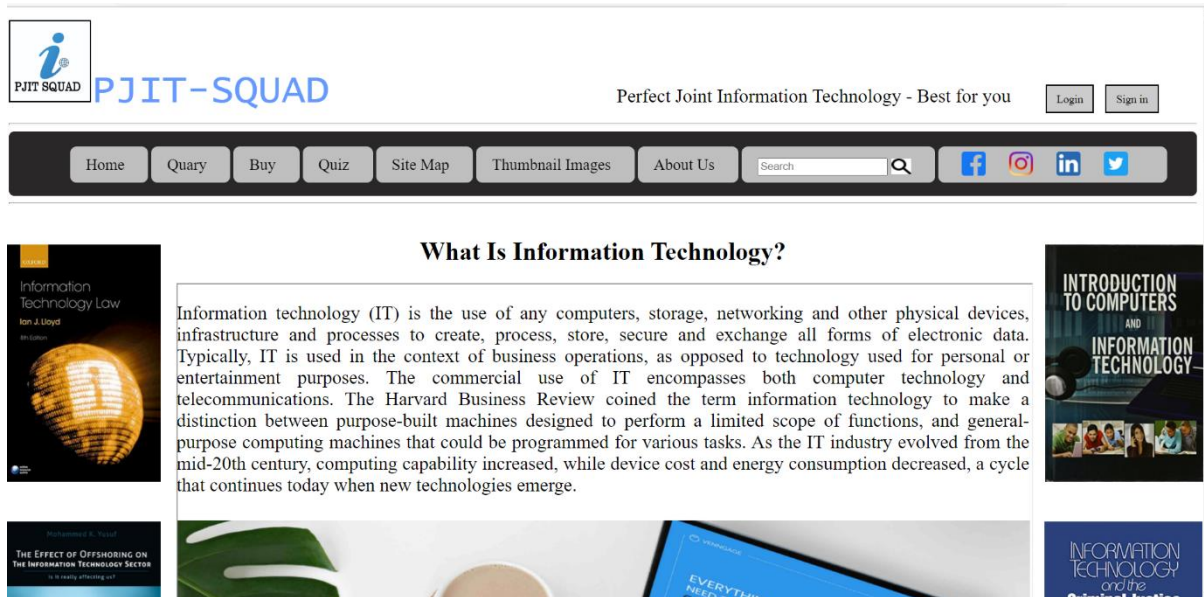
PJIT SQUAD

PJIT-SQUAD

Perfect Joint Information Technology - Best for you

Login

Sign in

Home

Quary

Buy

Quiz

Site Map

Thumbnail Images

About Us

Search

OXFORD

Information Technology Law

Ian J. Lloyd

What Is Information Technology?

Information technology (IT) is the use of any computers, storage, networking and other physical devices, infrastructure and processes to create, process, store, secure and exchange all forms of electronic data. Typically, IT is used in the context of business operations, as opposed to technology used for personal or entertainment purposes. The commercial use of IT encompasses both computer technology and telecommunications. The Harvard Business Review coined the term information technology to make a distinction between purpose-built machines designed to perform a limited scope of functions, and general-purpose computing machines that could be programmed for various tasks. As the IT industry evolved from the mid-20th century, computing capability increased, while device cost and energy consumption decreased, a cycle that continues today when new technologies emerge.

INTRODUCTION TO COMPUTERS AND INFORMATION TECHNOLOGY

Muhammad R. Yusuf

THE EFFECT OF OFFSHORING ON THE INFORMATION TECHNOLOGY SECTOR

Is it really affecting us?

INFORMATION TECHNOLOGY and the

VENNGAGE

EVERYTHING NEED